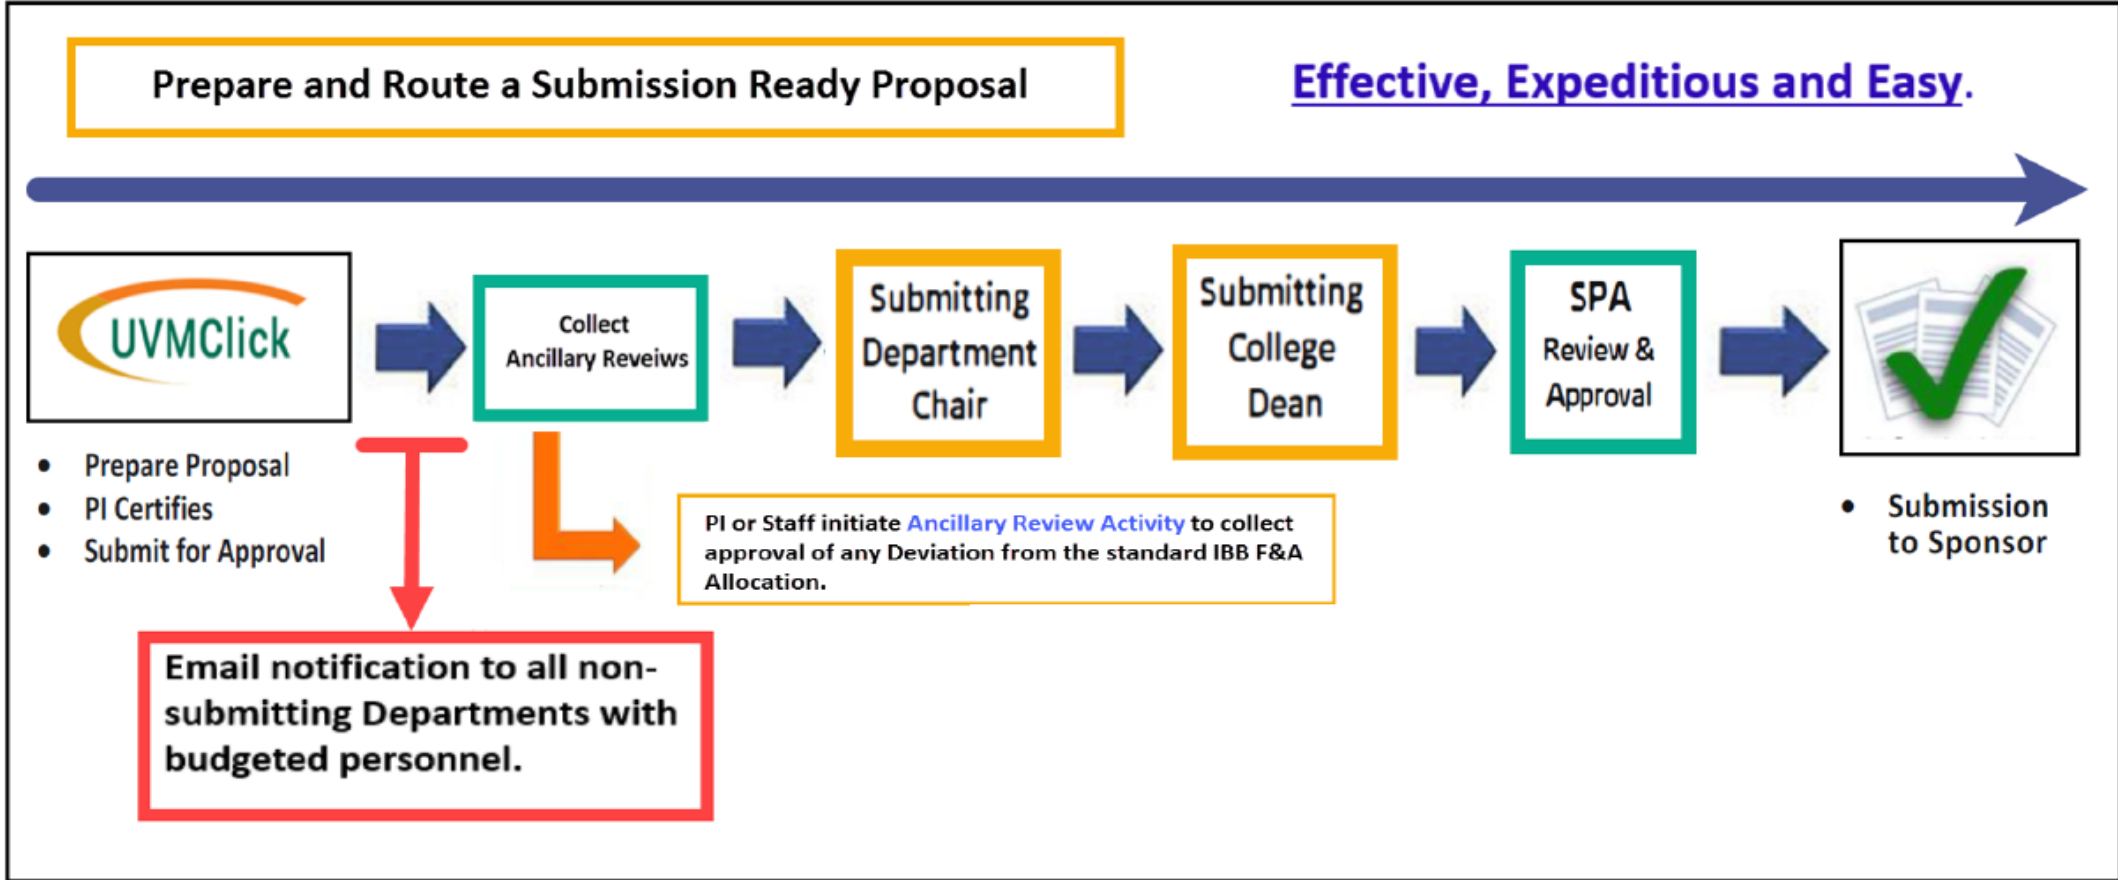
Prepare and Route a Submission Ready Proposal

Effective, Expeditious and Easy.

UVMClick

- Prepare Proposal
- PI Certifies
- Submit for Approval

Collect Ancillary Reveiws

Submitting Department Chair

Submitting College Dean

SPA Review & Approval

- Submission to Sponsor

PI or Staff initiate Ancillary Review Activity to collect approval of any Deviation from the standard IBB F&A Allocation.

Email notification to all non-submitting Departments with budgeted personnel.